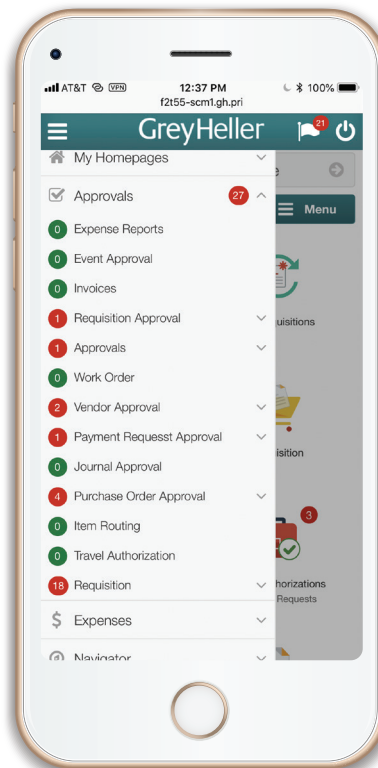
AT&T VPN 12:37 PM 100%
f2t55-scm1.gh.pri

GreyHeller 21

My Homepages

Approvals 27

0 Expense Reports
0 Event Approval
0 Invoices
1 Requisition Approval
1 Approvals
0 Work Order
2 Vendor Approval
1 Payment Requesst Approval
0 Journal Approval
4 Purchase Order Approval
0 Item Routing
0 Travel Authorization
18 Requisition

$ Expenses

Navigator

Menu
uisitions
isition
3
thorizations
Requests